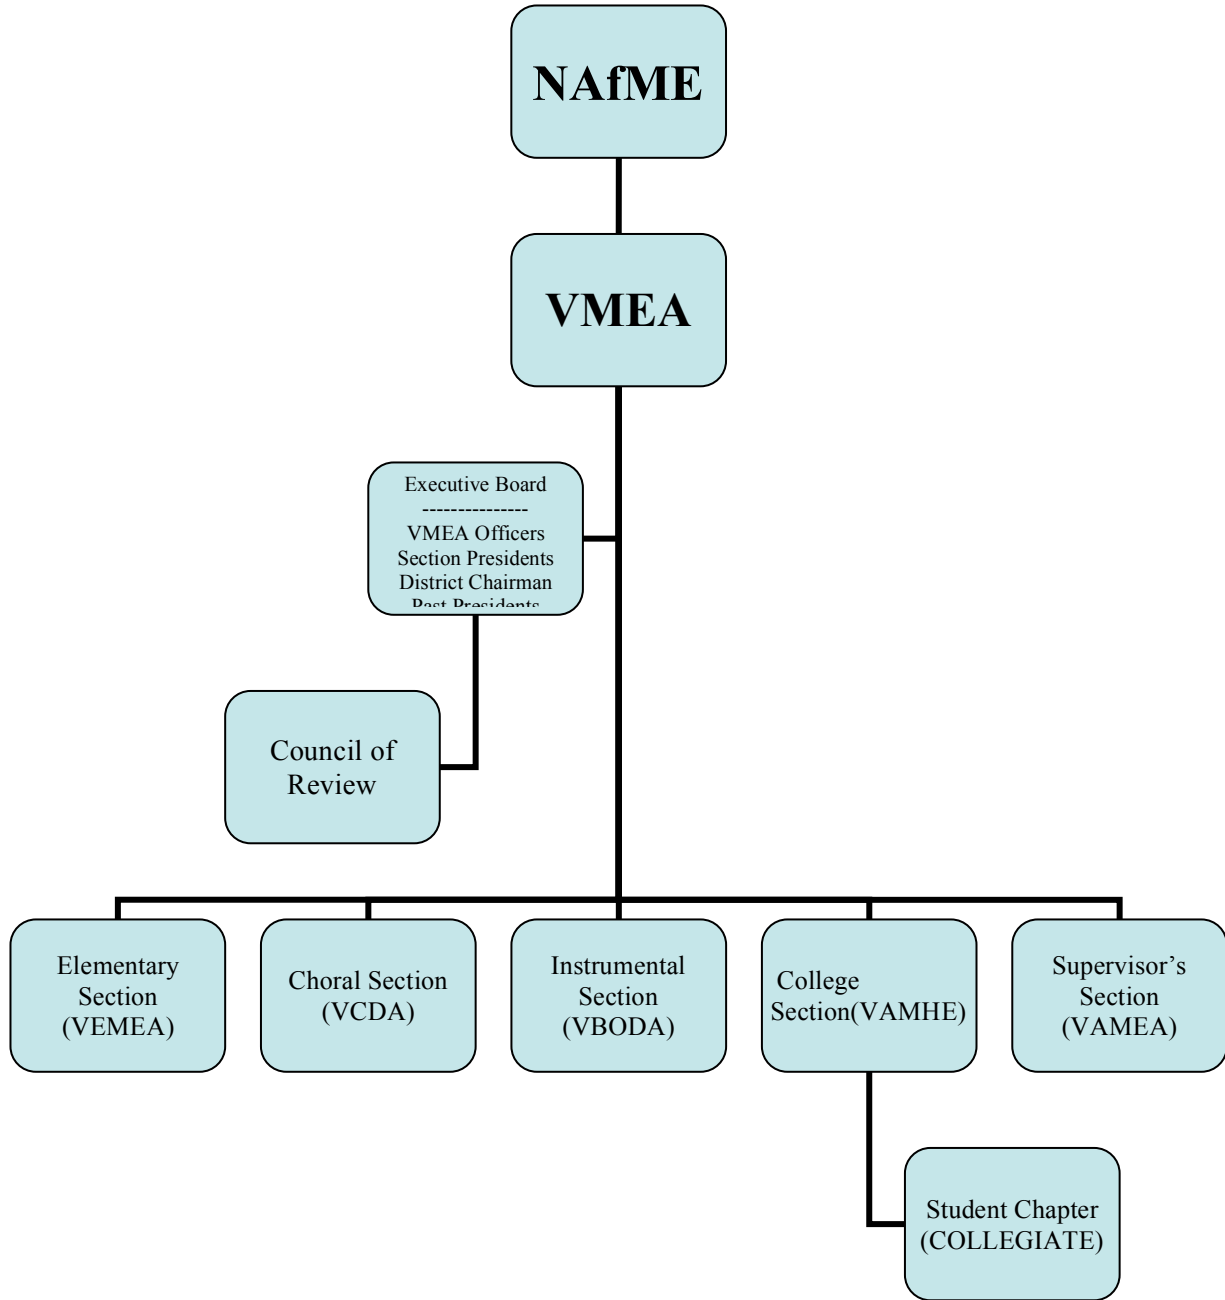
NAfME

VMEA

Executive Board
---------------
VMEA Officers
Section Presidents
District Chairman
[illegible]

Council of Review

Elementary Section (VEMEA)

Choral Section (VCDA)

Instrumental Section (VBODA)

College Section(VAMHE)

Supervisor's Section (VAMEA)

Student Chapter (COLLEGIATE)